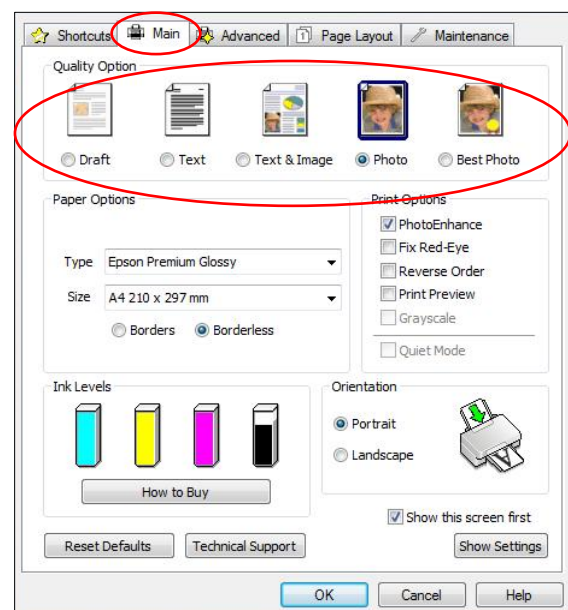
Shortcuts | Main | Advanced | Page Layout | Maintenance

Quality Option

Draft
Text
Text & Image
Photo
Best Photo

Paper Options

Type Epson Premium Glossy

Size A4 210 x 297 mm

Borders
Borderless

Print Options

PhotoEnhance
Fix Red-Eye
Reverse Order
Print Preview
Grayscale

Quiet Mode

Ink Levels

How to Buy

Orientation

Portrait
Landscape

Show this screen first

Reset Defaults
Technical Support
Show Settings

OK
Cancel
Help